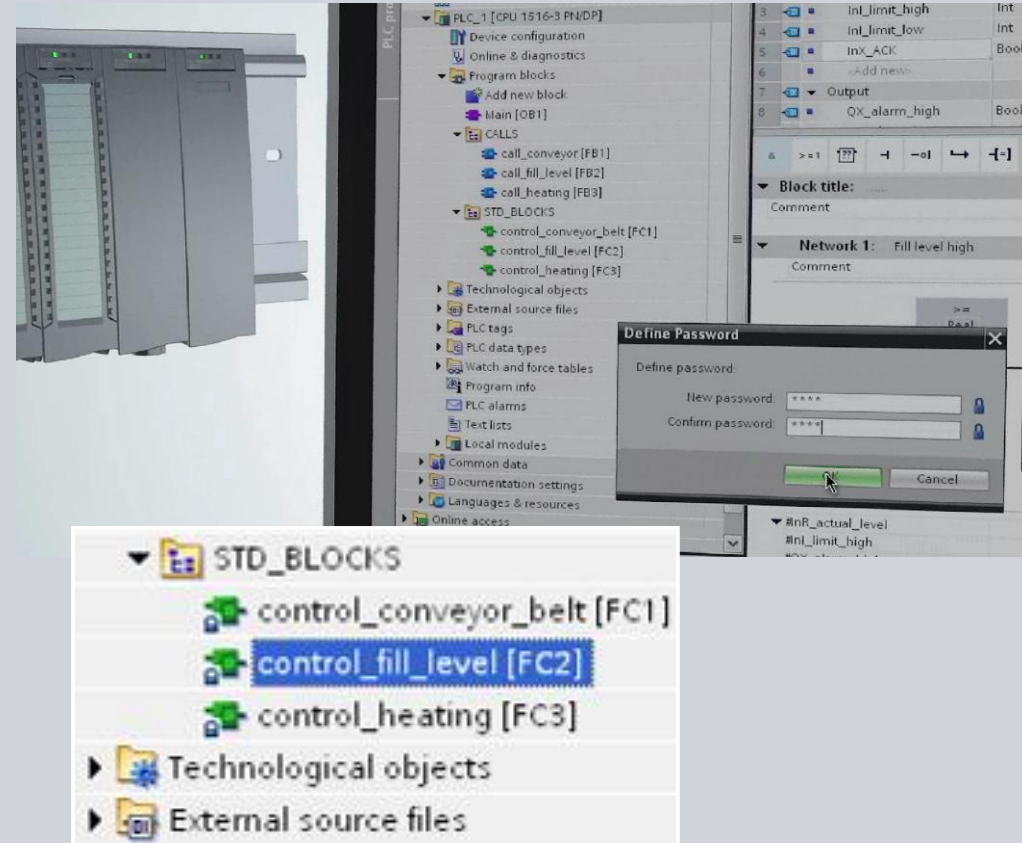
PLC_1 [CPU 1516-3 PN/DP]
Device configuration
Online & diagnostics
Program blocks
Add new block
Main [OB1]
CALLS
call_conveyor [FB1]
call_fill_level [FB2]
call_heating [FB3]
STD_BLOCKS
control_conveyor_belt [FC1]
control_fill_level [FC2]
control_heating [FC3]
Technological objects
External source files
PLC tags
PLC data types
Watch and force tables
Program info
PLC alarms
Text lists
Local modules
Common data
Documentation settings
Languages & resources
Online access

| 3 | InI_limit_high | Int |
|---|---|---|
| 4 | InI_limit_low | Int |
| 5 | InX_ACK | Bool |
| 6 | <Add new> | |
| 7 | Output | |
| 8 | QX_alarm_high | Bool |

Block title:
Comment
Network 1: Fill level high
Comment

Define Password
Define password:
New password: ****
Confirm password: ****
OK
Cancel

#InR_actual_level
#InI_limit_high

STD_BLOCKS
control_conveyor_belt [FC1]
control_fill_level [FC2]
control_heating [FC3]
Technological objects
External source files